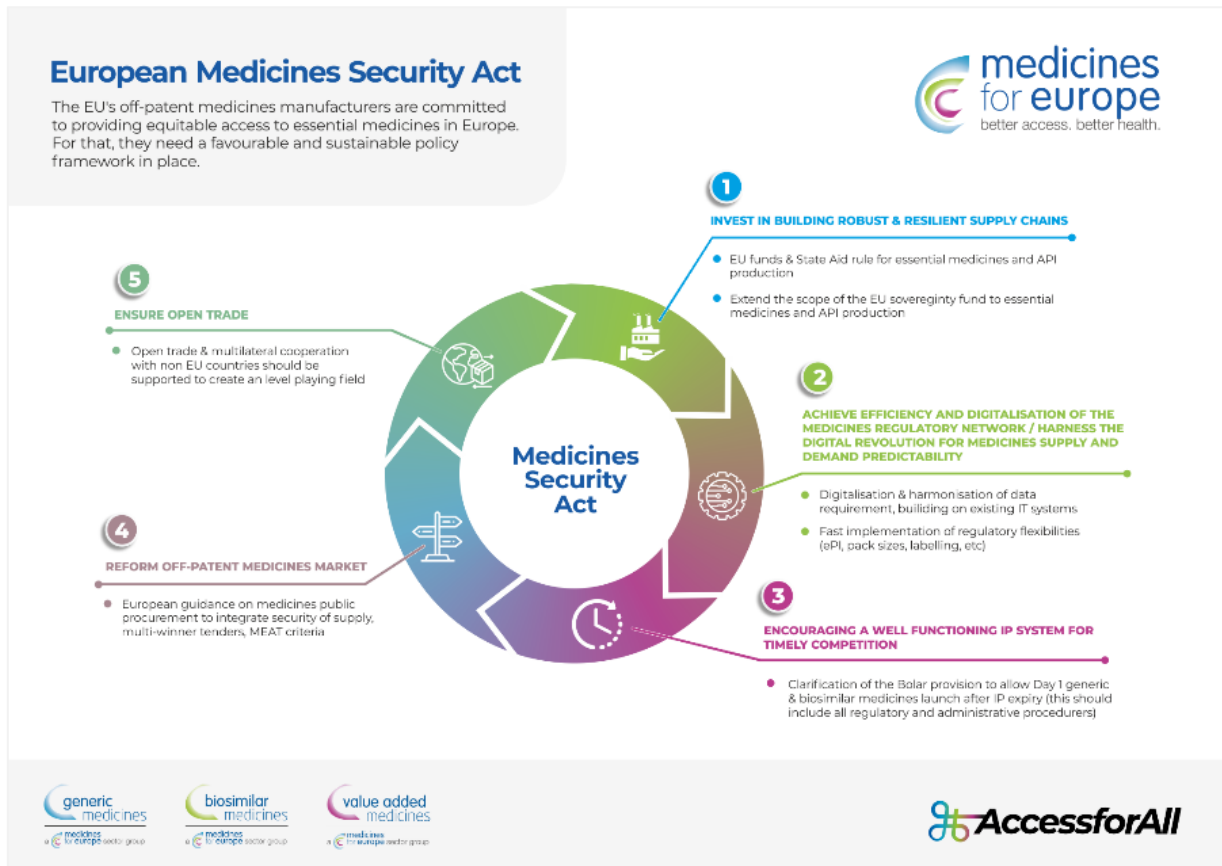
European Medicines Security Act

The EU's off-patent medicines manufacturers are committed to providing equitable access to essential medicines in Europe. For that, they need a favourable and sustainable policy framework in place.

medicines for europe
better access. better health.

1
INVEST IN BUILDING ROBUST & RESILIENT SUPPLY CHAINS
- EU funds & State Aid rule for essential medicines and API production
- Extend the scope of the EU sovereginty fund to essential medicines and API production

5
ENSURE OPEN TRADE
- Open trade & multilateral cooperation with non EU countries should be supported to create an level playing field

Medicines Security Act

2
ACHIEVE EFFICIENCY AND DIGITALISATION OF THE MEDICINES REGULATORY NETWORK / HARNESS THE DIGITAL REVOLUTION FOR MEDICINES SUPPLY AND DEMAND PREDICTABILITY
- Digitalisation & harmonisation of data requirement, building on existing IT systems
- Fast implementation of regulatory flexibilities (ePI, pack sizes, labelling, etc)

4
REFORM OFF-PATENT MEDICINES MARKET
- European guidance on medicines public procurement to integrate security of supply, multi-winner tenders, MEAT criteria

3
ENCOURAGING A WELL FUNCTIONING IP SYSTEM FOR TIMELY COMPETITION
- Clarification of the Bolar provision to allow Day 1 generic & biosimilar medicines launch after IP expiry (this should include all regulatory and administrative procedurers)

generic medicines
a medicines for europe sector group

biosimilar medicines
a medicines for europe sector group

value added medicines
a medicines for europe sector group

AccessforAll